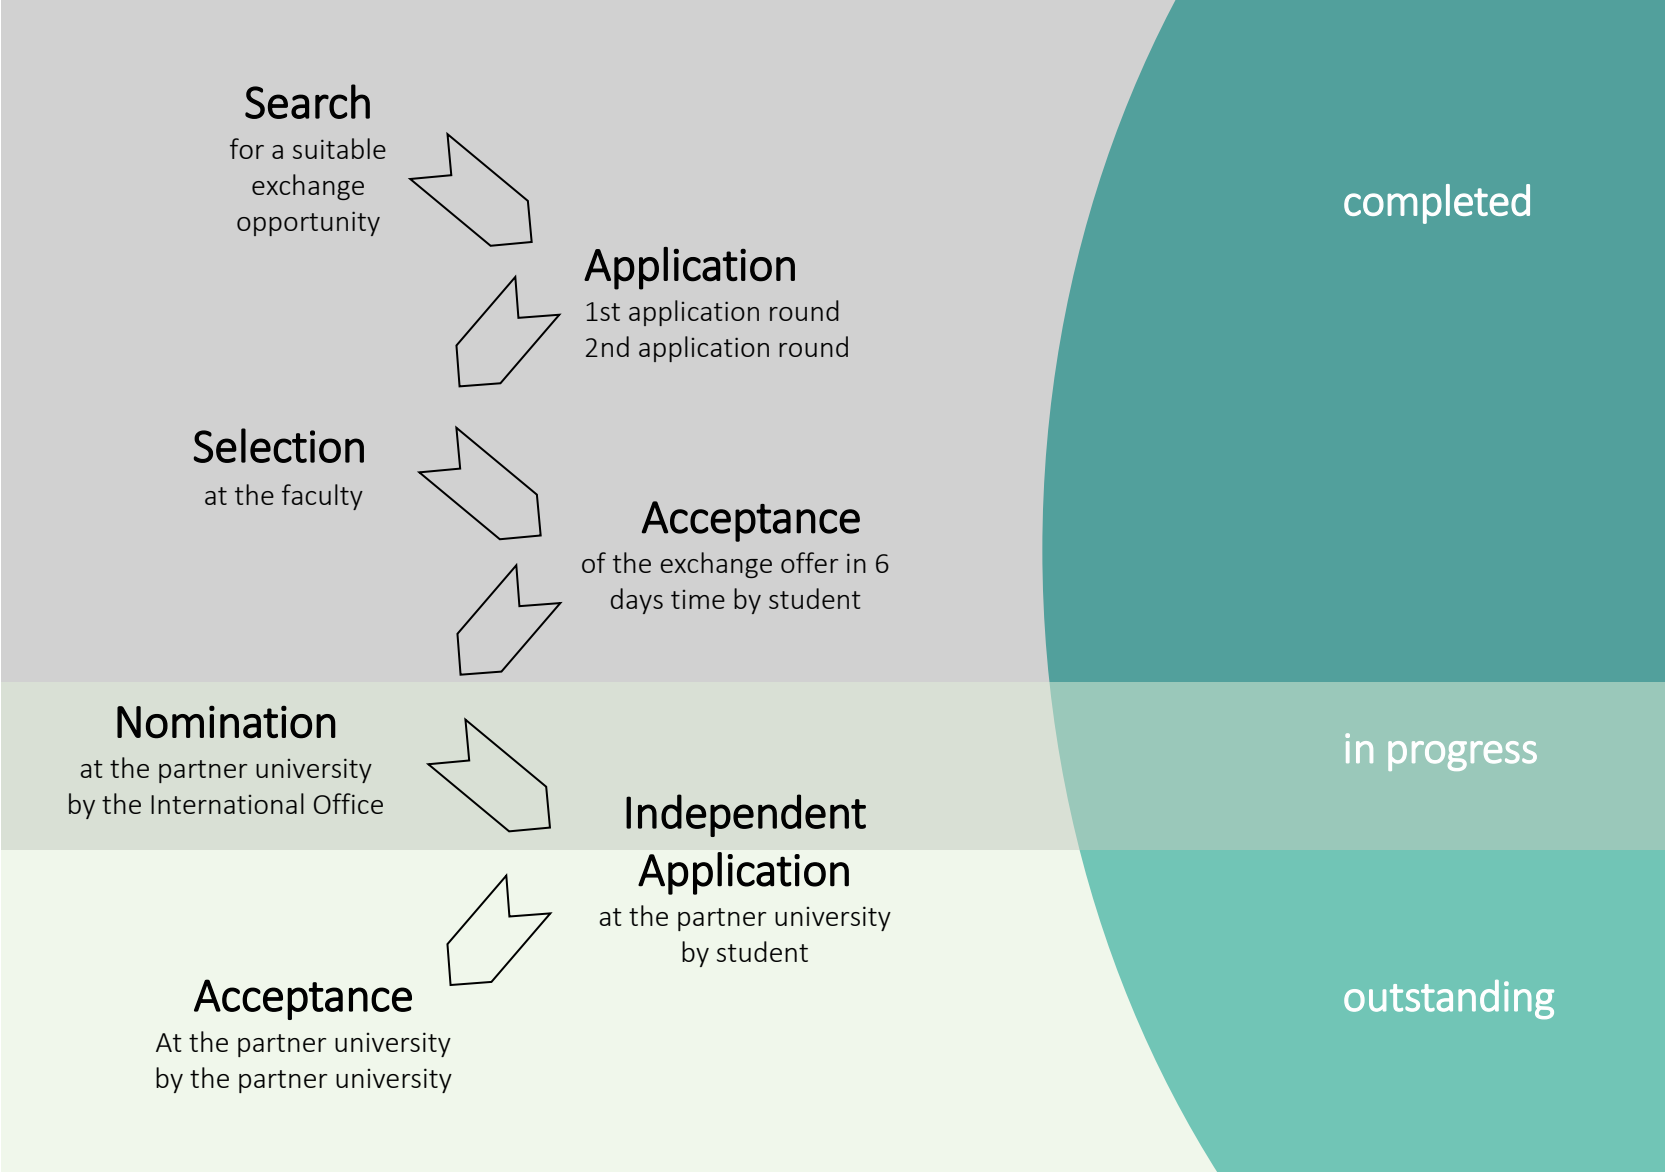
Search
for a suitable exchange opportunity

Application
1st application round
2nd application round

Selection
at the faculty

Acceptance
of the exchange offer in 6 days time by student

Nomination
at the partner university by the International Office

Independent Application
at the partner university by student

Acceptance
At the partner university by the partner university

completed

in progress

outstanding